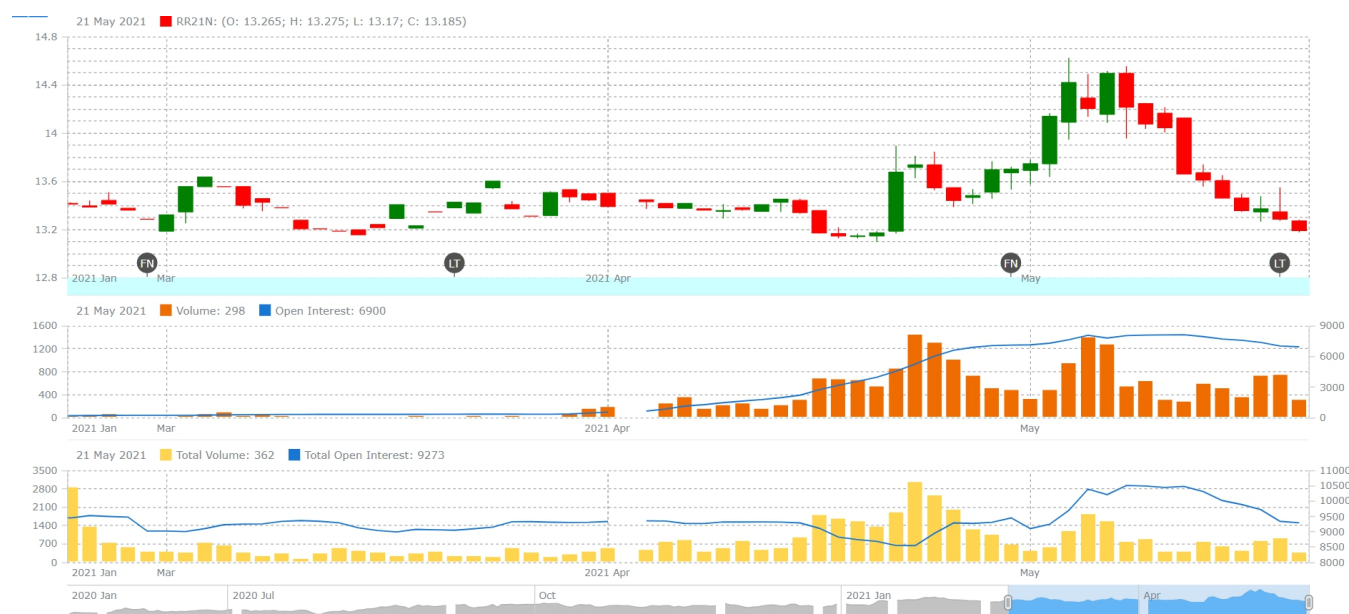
21 May 2021 RR21N: (O: 13.265; H: 13.275; L: 13.17; C: 13.185)

14.8
14.4
14
13.6
13.2
12.8

FN LT FN LT

2021 Jan Mar 2021 Apr May

21 May 2021 Volume: 298 Open Interest: 6900

1600
1200
800
400
0

9000
6000
3000
0

2021 Jan Mar 2021 Apr May

21 May 2021 Total Volume: 362 Total Open Interest: 9273

3500
2800
2100
1400
700
0

11000
10500
10000
9500
9000
8500
8000

2021 Jan Mar 2021 Apr May

2020 Jan 2020 Jul Oct 2021 Jan Apr